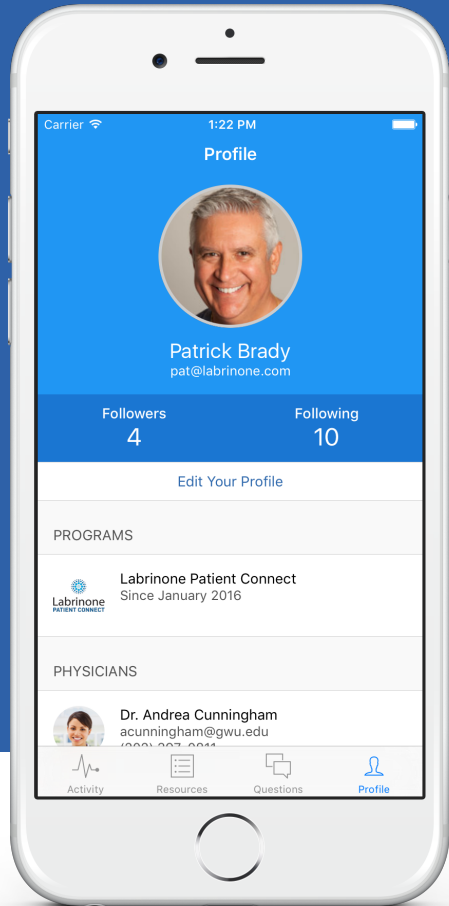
Carrier
1:22 PM
Profile

Patrick Brady
pat@labrinone.com

Followers
4

Following
10

Edit Your Profile

PROGRAMS

Labrinone
PATIENT CONNECT

Labrinone Patient Connect
Since January 2016

PHYSICIANS

Dr. Andrea Cunningham
acunningham@gwu.edu
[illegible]

Activity
Resources
Questions
Profile